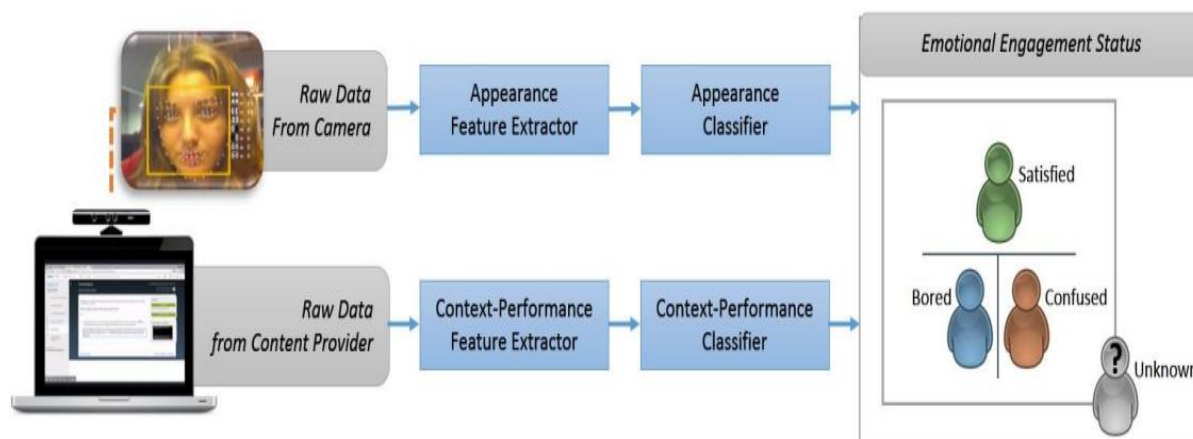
Raw Data From Camera

Appearance Feature Extractor

Appearance Classifier

Emotional Engagement Status

Satisfied

Bored

Confused

?

Unknown

Raw Data from Content Provider

Context-Performance Feature Extractor

Context-Performance Classifier